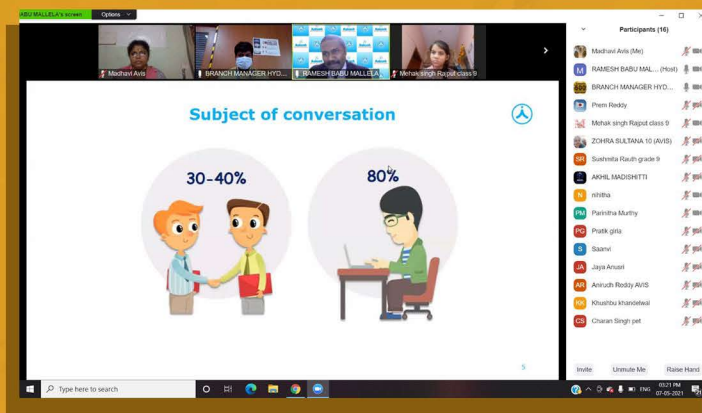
ABU MALLELA's screen
Options

Madhavi Avis
BRANCH MANAGER HYD...
RAMESH BABU MALLELA
Mehak singh Rajput class 9

Subject of conversation

30-40%

80%

5

Participants (16)

Madhavi Avis (Me)
RAMESH BABU MAL... (Host)
BRANCH MANAGER HYD...
Prem Reddy
Mehak singh Rajput class 9
ZOHRA SULTANA 10 (AVIS)
Sushmita Rauth grade 9
AKHIL MADISHETTI
nihitha
Parinitha Murthy
Pratik girla
Saanvi
Jaya Anusri
Anirudh Reddy AVIS
Khushbu khandelwal
Charan Singh pet

Invite
Unmute Me
Raise Hand

Type here to search

ENG
03:21 PM
07-05-2021